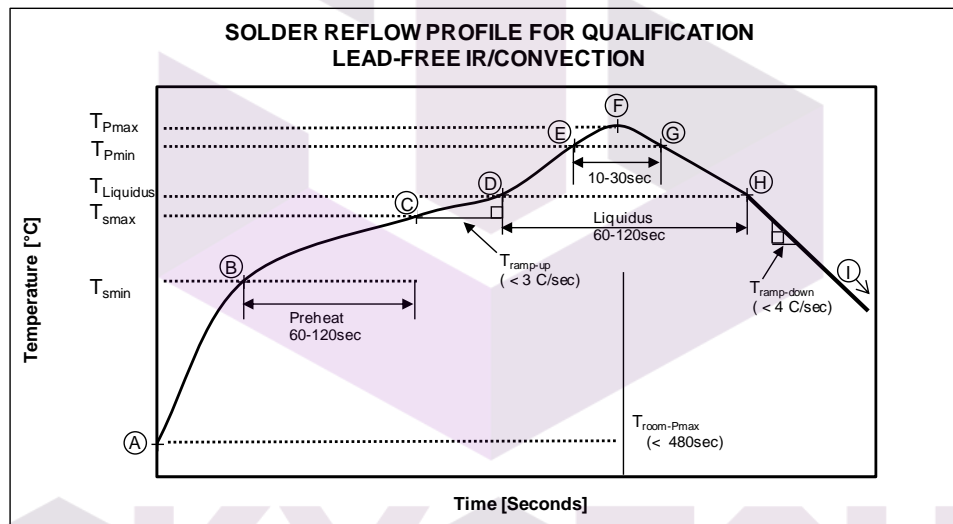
SOLDER REFLOW PROFILE FOR QUALIFICATION
LEAD-FREE IR/CONVECTION

$T_{Pmax}$

$T_{Pmin}$

$T_{Liquidus}$

$T_{smax}$

$T_{smin}$

Temperature [°C]

F

E

G

10-30sec

D

H

C

Liquidus
60-120sec

$T_{ramp-up}$
( < 3 C/sec)

B

Preheat
60-120sec

$T_{ramp-down}$
( < 4 C/sec)

I

A

$T_{room-Pmax}$
(< 480sec)

Time [Seconds]